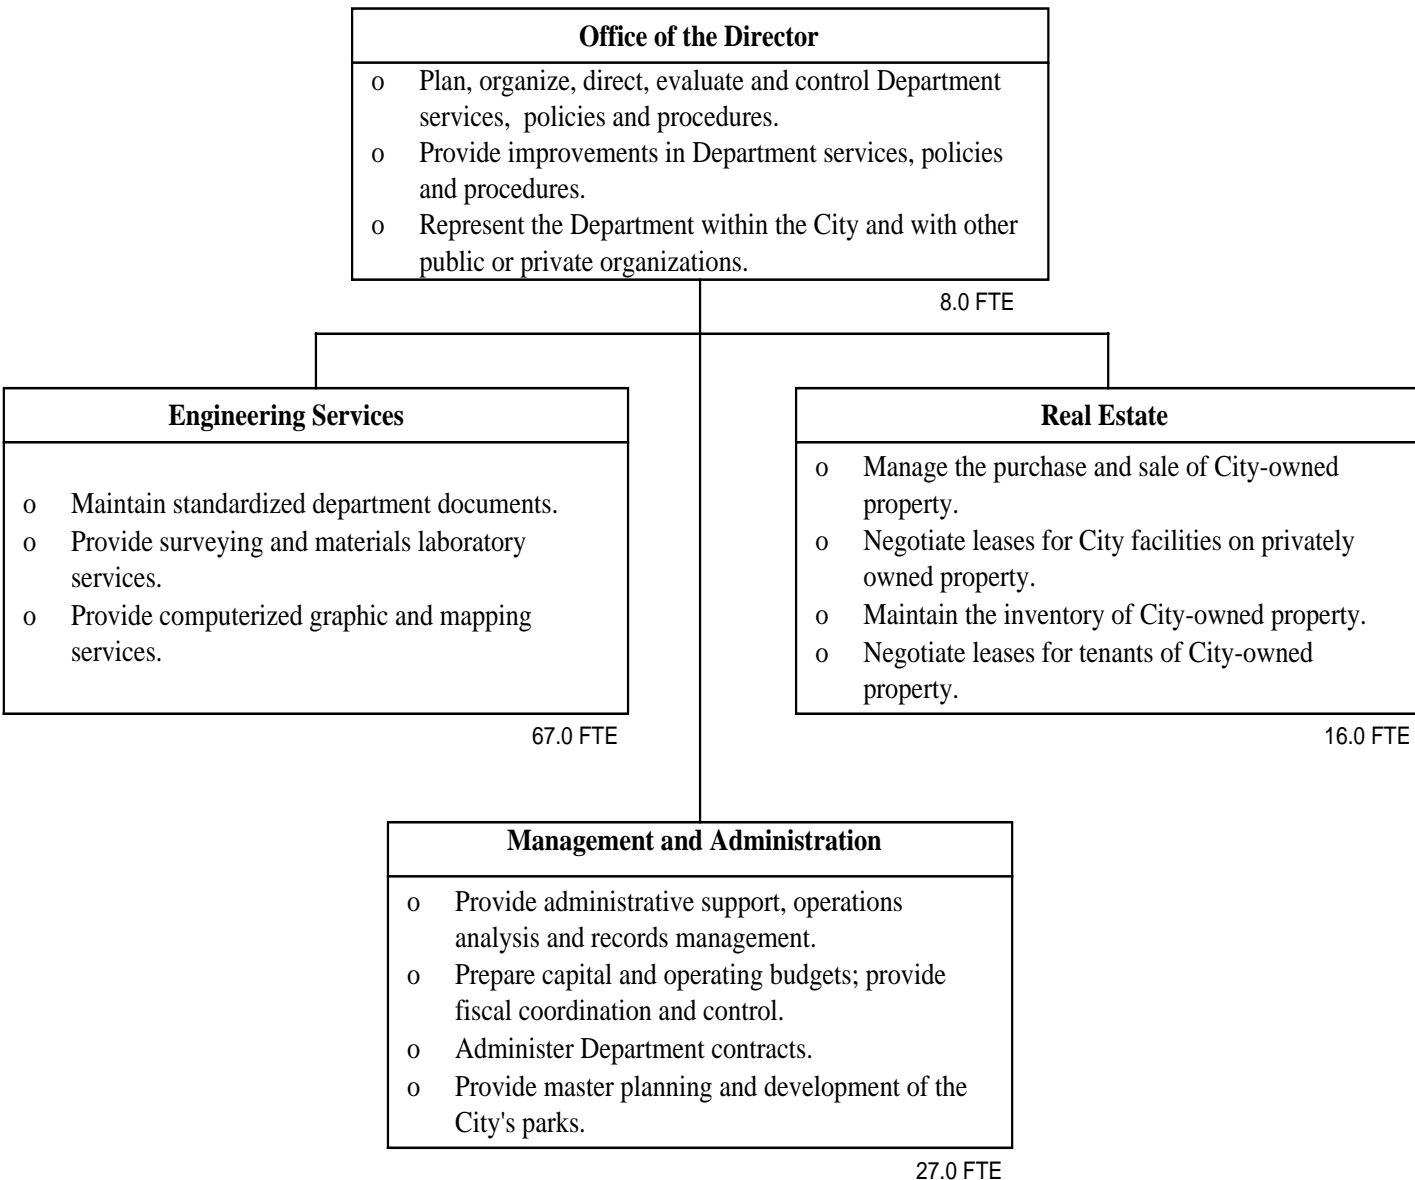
Office of the Director

o Plan, organize, direct, evaluate and control Department services, policies and procedures.
o Provide improvements in Department services, policies and procedures.
o Represent the Department within the City and with other public or private organizations.

8.0 FTE

Engineering Services

o Maintain standardized department documents.
o Provide surveying and materials laboratory services.
o Provide computerized graphic and mapping services.

67.0 FTE

Real Estate

o Manage the purchase and sale of City-owned property.
o Negotiate leases for City facilities on privately owned property.
o Maintain the inventory of City-owned property.
o Negotiate leases for tenants of City-owned property.

16.0 FTE

Management and Administration

o Provide administrative support, operations analysis and records management.
o Prepare capital and operating budgets; provide fiscal coordination and control.
o Administer Department contracts.
o Provide master planning and development of the City's parks.

27.0 FTE